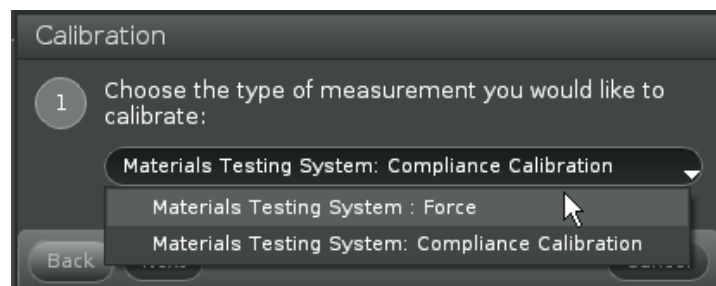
Calibration

1 Choose the type of measurement you would like to calibrate:

Materials Testing System: Compliance Calibration

Materials Testing System : Force

Materials Testing System: Compliance Calibration

Back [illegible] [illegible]